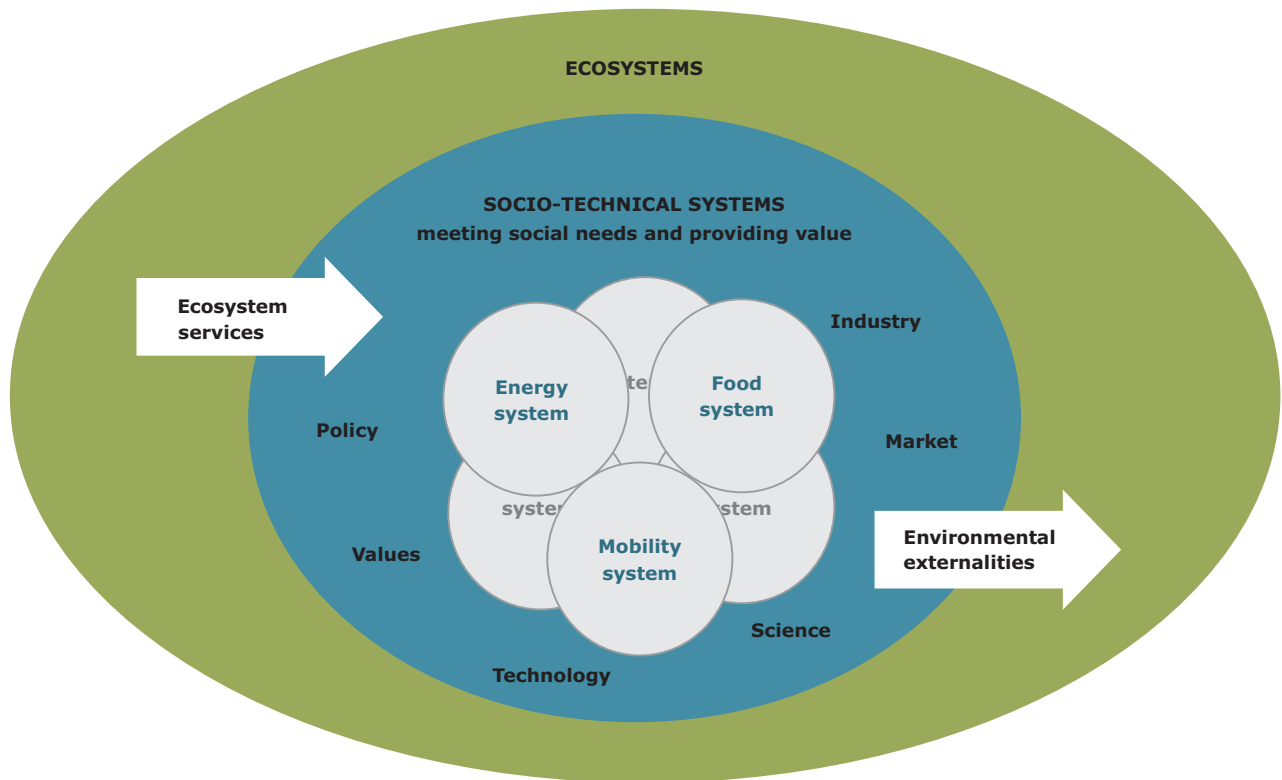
ECOSYSTEMS

SOCIO-TECHNICAL SYSTEMS
meeting social needs and providing value

Ecosystem services

Industry

te

Energy system

Food system

Policy

Market

syste

stem

Mobility system

Environmental externalities

Values

Science

Technology